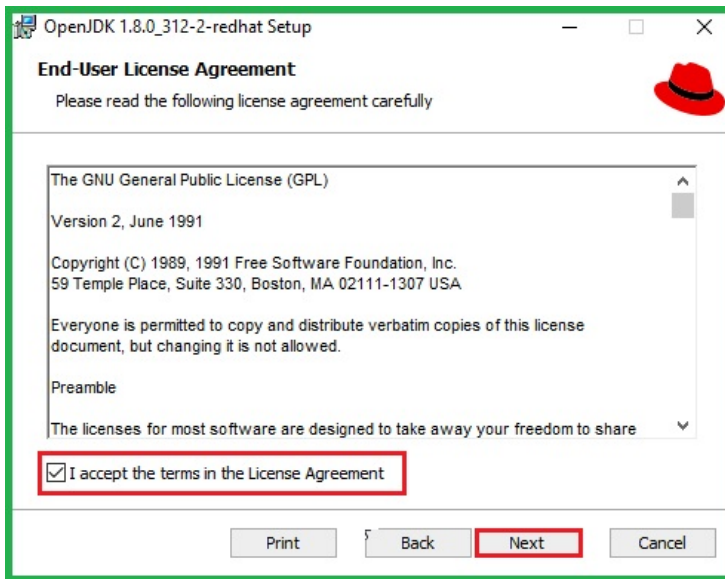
OpenJDK 1.8.0_312-2-redhat Setup

End-User License Agreement

Please read the following license agreement carefully

The GNU General Public License (GPL)

Version 2, June 1991

Copyright (C) 1989, 1991 Free Software Foundation, Inc.
59 Temple Place, Suite 330, Boston, MA 02111-1307 USA

Everyone is permitted to copy and distribute verbatim copies of this license document, but changing it is not allowed.

Preamble

The licenses for most software are designed to take away your freedom to share

I accept the terms in the License Agreement

Print Back Next Cancel